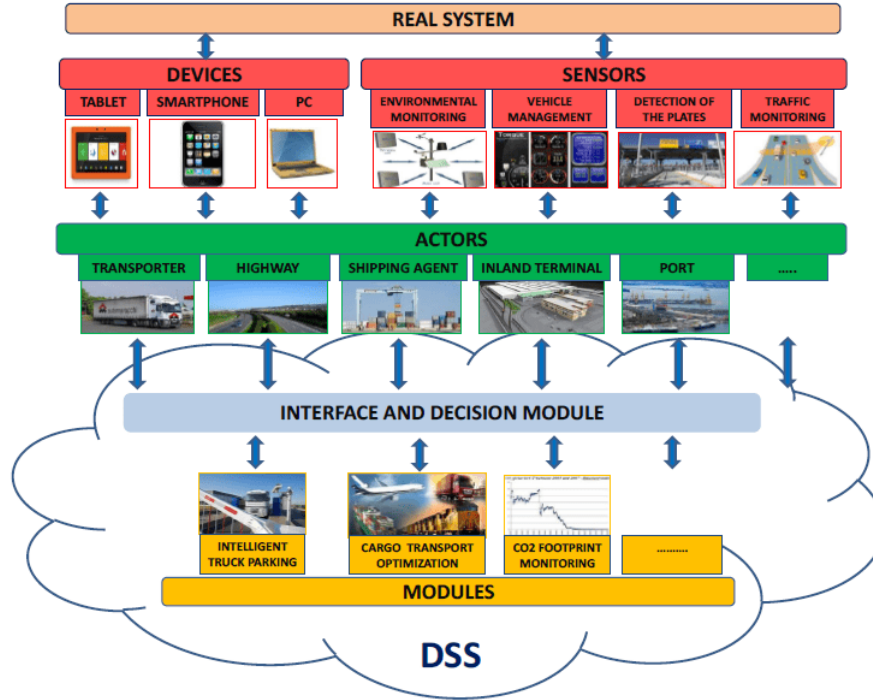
REAL SYSTEM

DEVICES

TABLET

SMARTPHONE

PC

SENSORS

ENVIRONMENTAL MONITORING

VEHICLE MANAGEMENT

DETECTION OF THE PLATES

TRAFFIC MONITORING

ACTORS

TRANSPORTER

HIGHWAY

SHIPPING AGENT

INLAND TERMINAL

PORT

.....

INTERFACE AND DECISION MODULE

INTELLIGENT TRUCK PARKING

CARGO TRANSPORT OPTIMIZATION

CO2 FOOTPRINT MONITORING

.........

MODULES

DSS